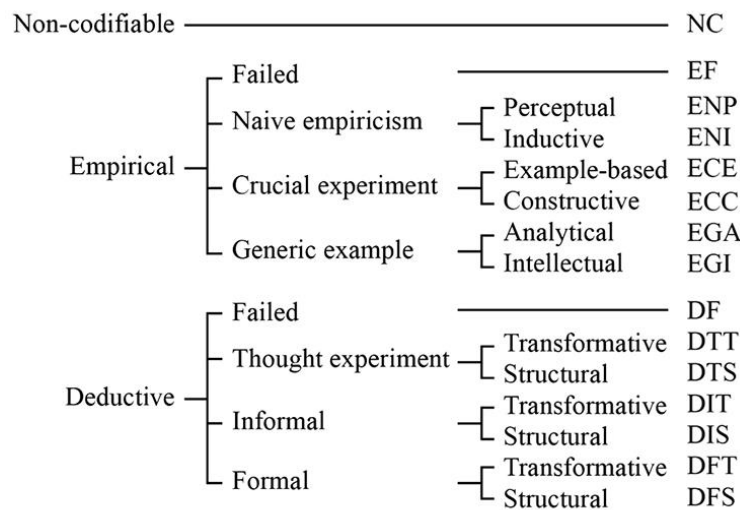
Non-codifiable NC

Empirical
Failed EF
Naive empiricism
Perceptual ENP
Inductive ENI
Crucial experiment
Example-based ECE
Constructive ECC
Generic example
Analytical EGA
Intellectual EGI

Deductive
Failed DF
Thought experiment
Transformative DTT
Structural DTS
Informal
Transformative DIT
Structural DIS
Formal
Transformative DFT
Structural DFS